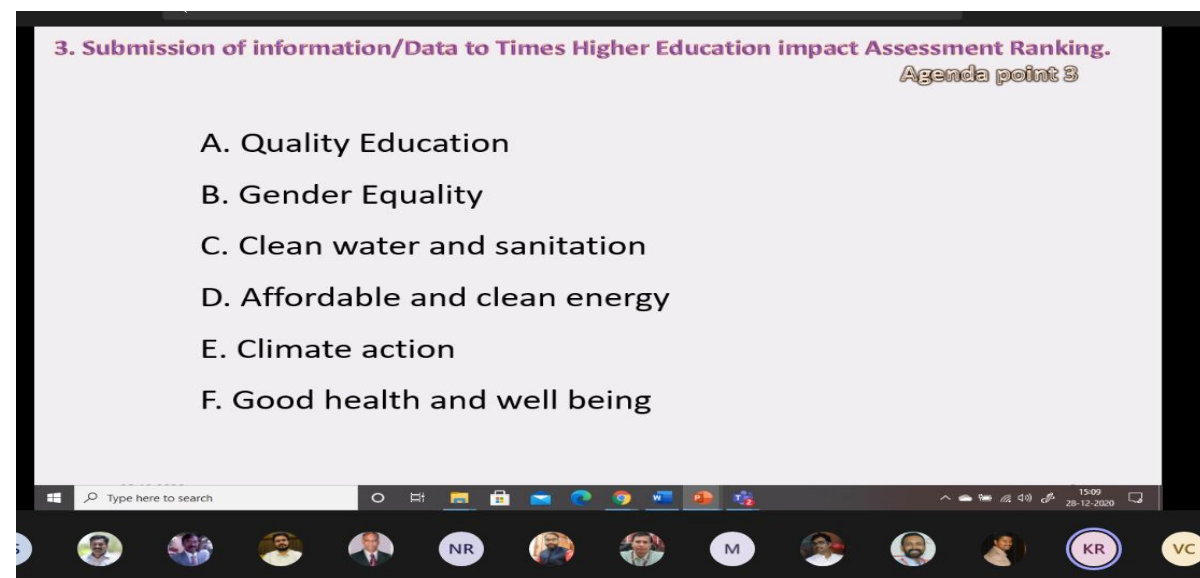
3. Submission of information/Data to Times Higher Education impact Assessment Ranking.

Agenda point 3

A. Quality Education

B. Gender Equality

C. Clean water and sanitation

D. Affordable and clean energy

E. Climate action

F. Good health and well being

Type here to search

15:09
28-12-2020

NR

M

KR

VC